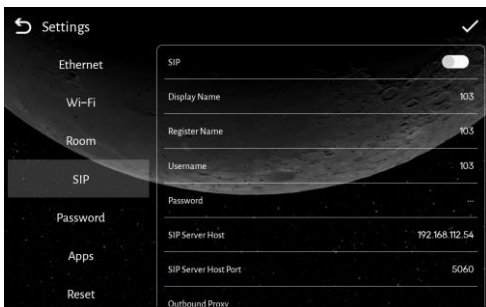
Settings

Ethernet

Wi-Fi

Room

SIP

Password

Apps

Reset

SIP

Display Name 103

Register Name 103

Username 103

Password ...

SIP Server Host 192.168.112.54

SIP Server Host Port 5060

Outbound Proxy